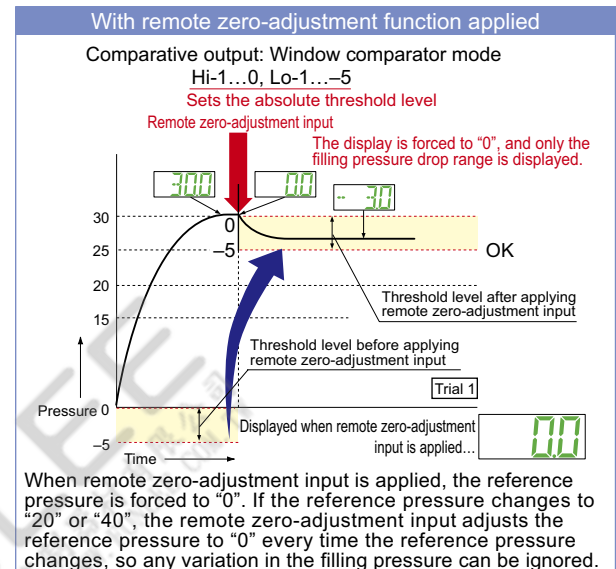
With remote zero-adjustment function applied

Comparative output: Window comparator mode
Hi-1…0, Lo-1…–5
Sets the absolute threshold level

Remote zero-adjustment input

The display is forced to "0", and only the filling pressure drop range is displayed.

30.0

0.0

-3.0

30
25
20
15

0
–5

OK

Threshold level after applying remote zero-adjustment input

Threshold level before applying remote zero-adjustment input

Trial 1

Pressure 0
–5

Displayed when remote zero-adjustment input is applied…

0.0

Time

When remote zero-adjustment input is applied, the reference pressure is forced to "0". If the reference pressure changes to "20" or "40", the remote zero-adjustment input adjusts the reference pressure to "0" every time the reference pressure changes, so any variation in the filling pressure can be ignored.